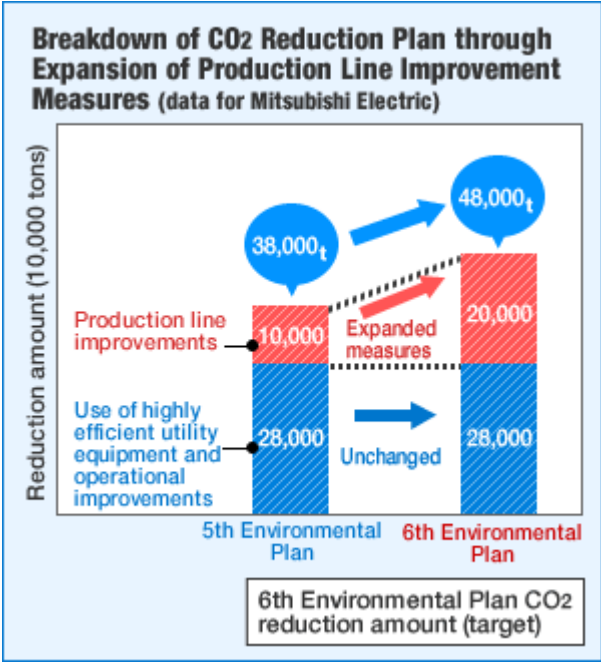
Breakdown of $CO_2$ Reduction Plan through Expansion of Production Line Improvement Measures (data for Mitsubishi Electric)

Reduction amount (10,000 tons)

38,000t

48,000t

Production line improvements

10,000

Expanded measures

20,000

Use of highly efficient utility equipment and operational improvements

28,000

Unchanged

28,000

5th Environmental Plan

6th Environmental Plan

6th Environmental Plan $CO_2$ reduction amount (target)